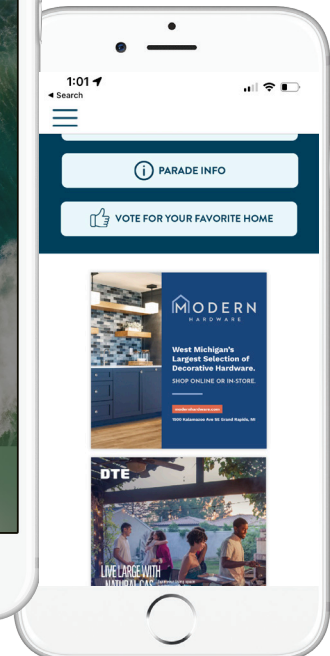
1:01
◂ Search

PARADE INFO

VOTE FOR YOUR FAVORITE HOME

MODERN
HARDWARE

West Michigan's Largest Selection of Decorative Hardware.

SHOP ONLINE OR IN-STORE.

modern-hardware.com

1100 Kalamazoo Ave SE Grand Rapids, MI

DTE

LIVE LARGE WITH
NATURAL GAS